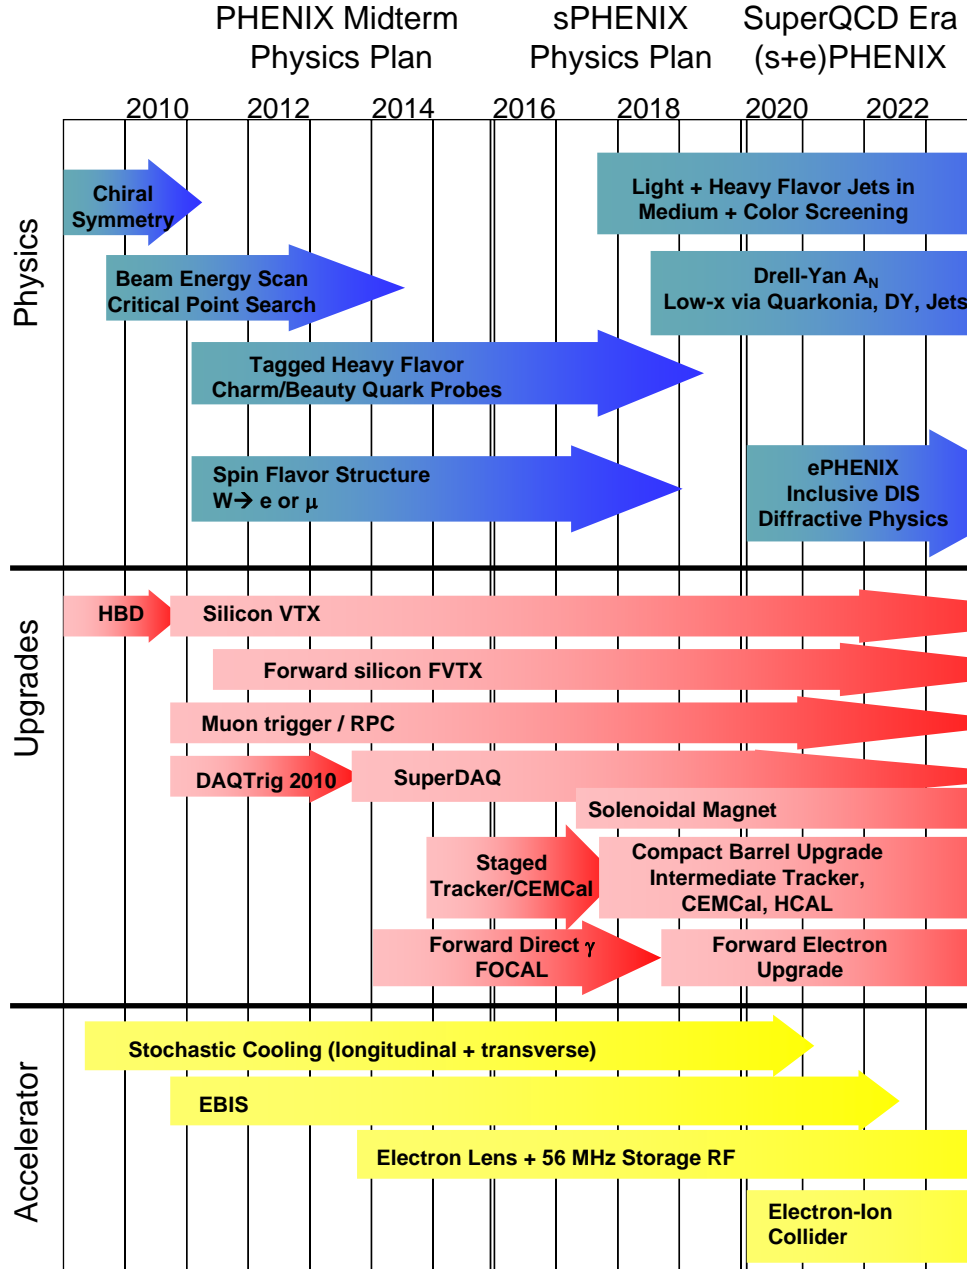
PHENIX Midterm Physics Plan

sPHENIX Physics Plan

SuperQCD Era (s+e)PHENIX

2010
2012
2014
2016
2018
2020
2022

Physics

Chiral Symmetry

Beam Energy Scan Critical Point Search

Tagged Heavy Flavor Charm/Beauty Quark Probes

Spin Flavor Structure W→ e or μ

Light + Heavy Flavor Jets in Medium + Color Screening

Drell-Yan $A_N$ Low-x via Quarkonia, DY, Jets

ePHENIX Inclusive DIS Diffractive Physics

Upgrades

HBD

Silicon VTX

Forward silicon FVTX

Muon trigger / RPC

DAQTrig 2010

SuperDAQ

Solenoidal Magnet

Staged Tracker/CEMCal

Compact Barrel Upgrade Intermediate Tracker, CEMCal, HCAL

Forward Direct γ FOCAL

Forward Electron Upgrade

Accelerator

Stochastic Cooling (longitudinal + transverse)

EBIS

Electron Lens + 56 MHz Storage RF

Electron-Ion Collider